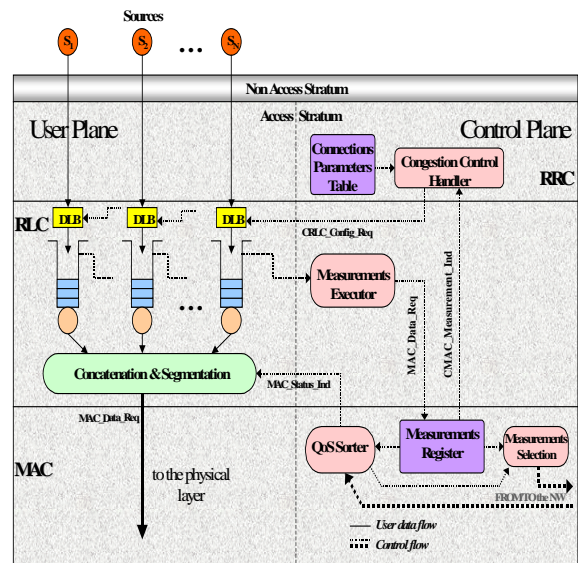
Sources

$S_1$ $S_2$ … $S_N$

Non Access Stratum

Access Stratum

User Plane

Control Plane

Connections Parameters Table

Congestion Control Handler

RRC

RLC

DLB

DLB

DLB

CRLC_Config_Req

Measurements Executor

…

MAC_Data_Req

CMAC_Measurement_Ind

Concatenation & Segmentation

MAC_Status_Ind

MAC_Data_Req

MAC

to the physical layer

QoS Sorter

Measurements Register

Measurements Selection

FROM/TO the NW

User data flow

Control flow